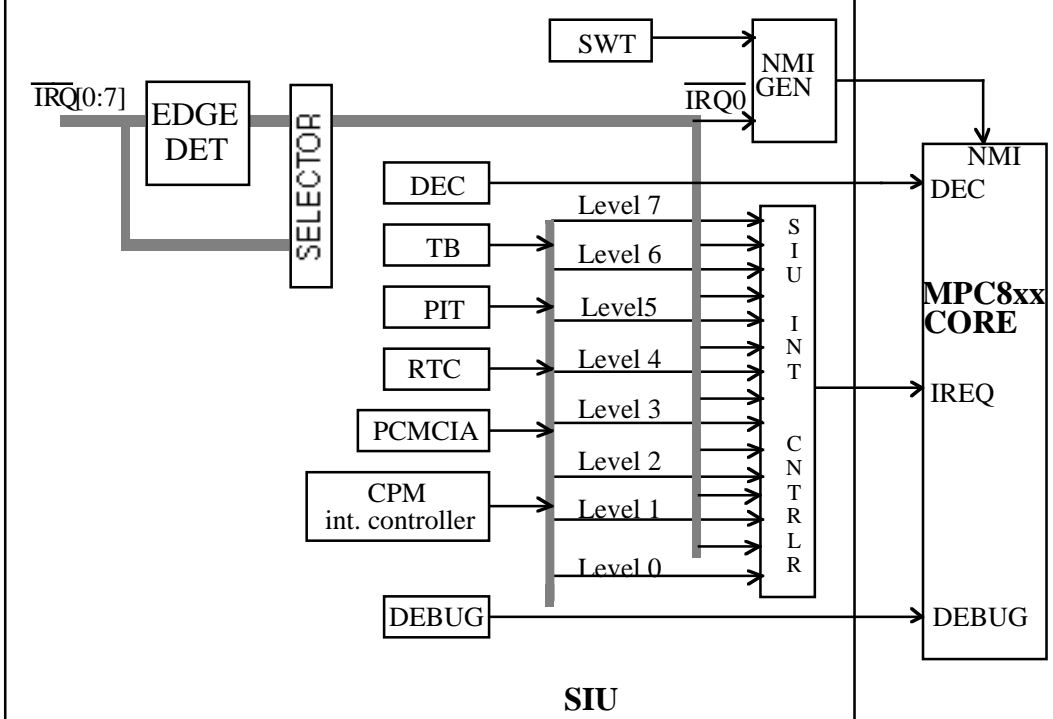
SWT

NMI GEN

$\overline{IRQ}$[0:7]

EDGE DET

SELECTOR

$\overline{IRQ0}$

NMI

DEC

DEC

Level 7

TB

Level 6

S I U INT CNTRLR

PIT

Level5

MPC8xx CORE

RTC

Level 4

IREQ

Level 3

PCMCIA

Level 2

CPM int. controller

Level 1

Level 0

DEBUG

DEBUG

SIU